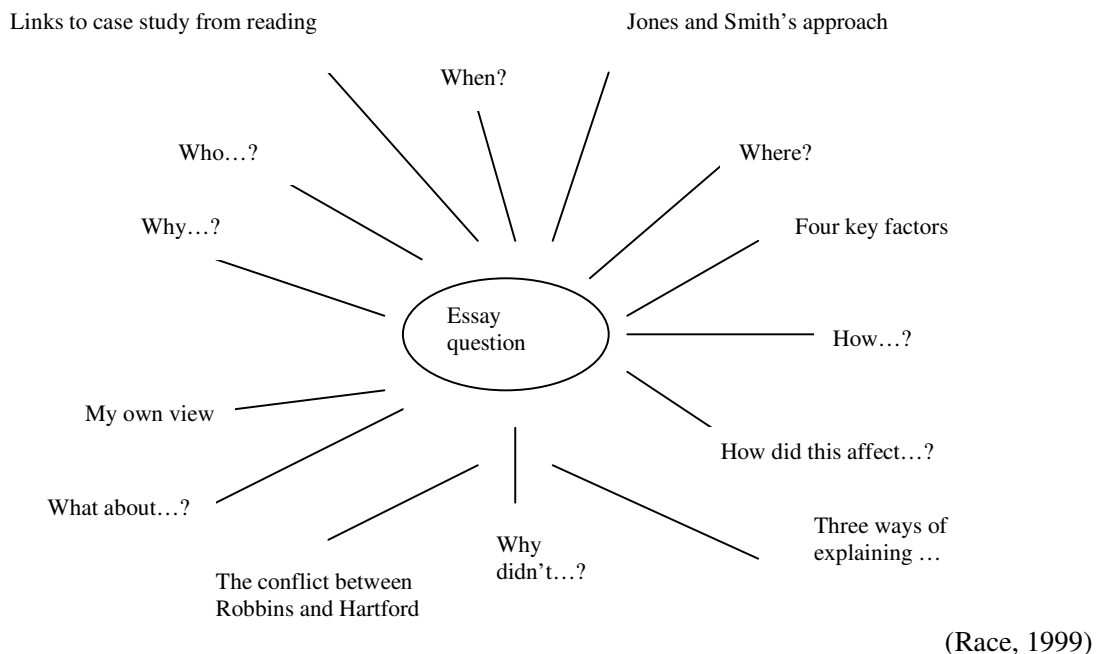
Links to case study from reading

Jones and Smith's approach

When?

Who…?

Where?

Why…?

Four key factors

Essay question

How…?

My own view

How did this affect…?

What about…?

Three ways of explaining …

Why didn't…?

The conflict between Robbins and Hartford

(Race, 1999)